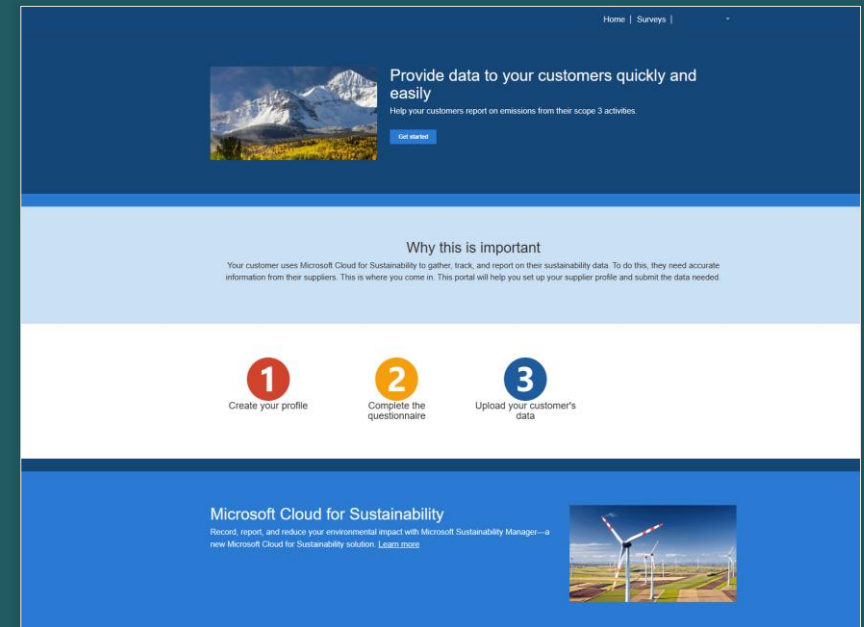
Home | Surveys |

Provide data to your customers quickly and easily

Help your customers report on emissions from their scope 3 activities.

Get started

Why this is important

Your customer uses Microsoft Cloud for Sustainability to gather, track, and report on their sustainability data. To do this, they need accurate information from their suppliers. This is where you come in. This portal will help you set up your supplier profile and submit the data needed.

1
Create your profile

2
Complete the questionnaire

3
Upload your customer's data

Microsoft Cloud for Sustainability

Record, report, and reduce your environmental impact with Microsoft Sustainability Manager—a new Microsoft Cloud for Sustainability solution. Learn more.